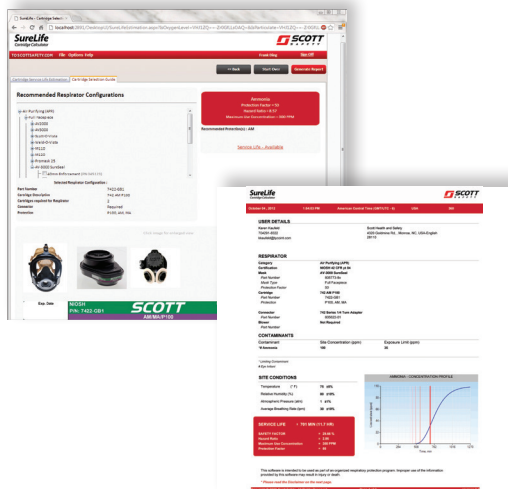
SureLife - Cartridge Select

localhost:2011/Selector/.../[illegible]

SureLife
Cartridge Calculator

File Options Help

SCOTT SAFETY

TOSCOTTSAFETY.COM

<< Back

Start Over

Generate Report

Cartridge Service Life Information

Cartridge Selection Guide

Recommended Respirator Configurations

Air Purifying (APR)
Full Facepiece
AV2000
AV3000
Scott-O-Vista
Scott-O-Vista
FR112
FR120
Promask 2S
AV-3000 SureSeal

Selected Respirator Configuration

Part Number T422-GB1
Cartridge Description 742, AM/P100
Cartridges required for Respirator 2
Connector Required
Protection P100, AM, MA

Protection Factor = 50
Hazard Ratio = 8.57
Maximum Use Concentration = 500 PPM

Recommended Protection(s) : AM

Service Life - Available

Exp. Date

NIOSH
P/N: T422-GB1

SCOTT
AM/MA/P100

SureLife
Cartridge Calculator

SCOTT SAFETY

USER DETAILS

RESPIRATOR

Category Air Purifying (APR)
Certification NIOSH 42 CFR pt 84
Mask AV 3000 SureSeal
Part Number 805773-84
Mask Type Full Facepiece
Protection Factor 50
Cartridge 742 AM/P100
Part Number T422-GB1
Protection P100, AM, MA
Connector 742 Series 1/4 Turn Adapter
Part Number 805022-01
Blower Not Required
Part Number

CONTAMINANTS

Contaminant
Site Concentration (ppm)
Exposure Limit (ppm)
*Ammonia
150
35

SITE CONDITIONS

Temperature
Relative Humidity (%)
Atmospheric Pressure (atm)
Average Breathing Rate (lpm)

AMMONIA - CONCENTRATION PROFILE

SERVICE LIFE

SAFETY FACTOR
Hazard Ratio
Maximum Use Concentration
Protection Factor

This software is intended to be used as part of an organized respiratory protection program. Improper use of the information provided by this software may result in injury or death.

* Please read the disclaimer on the last page.